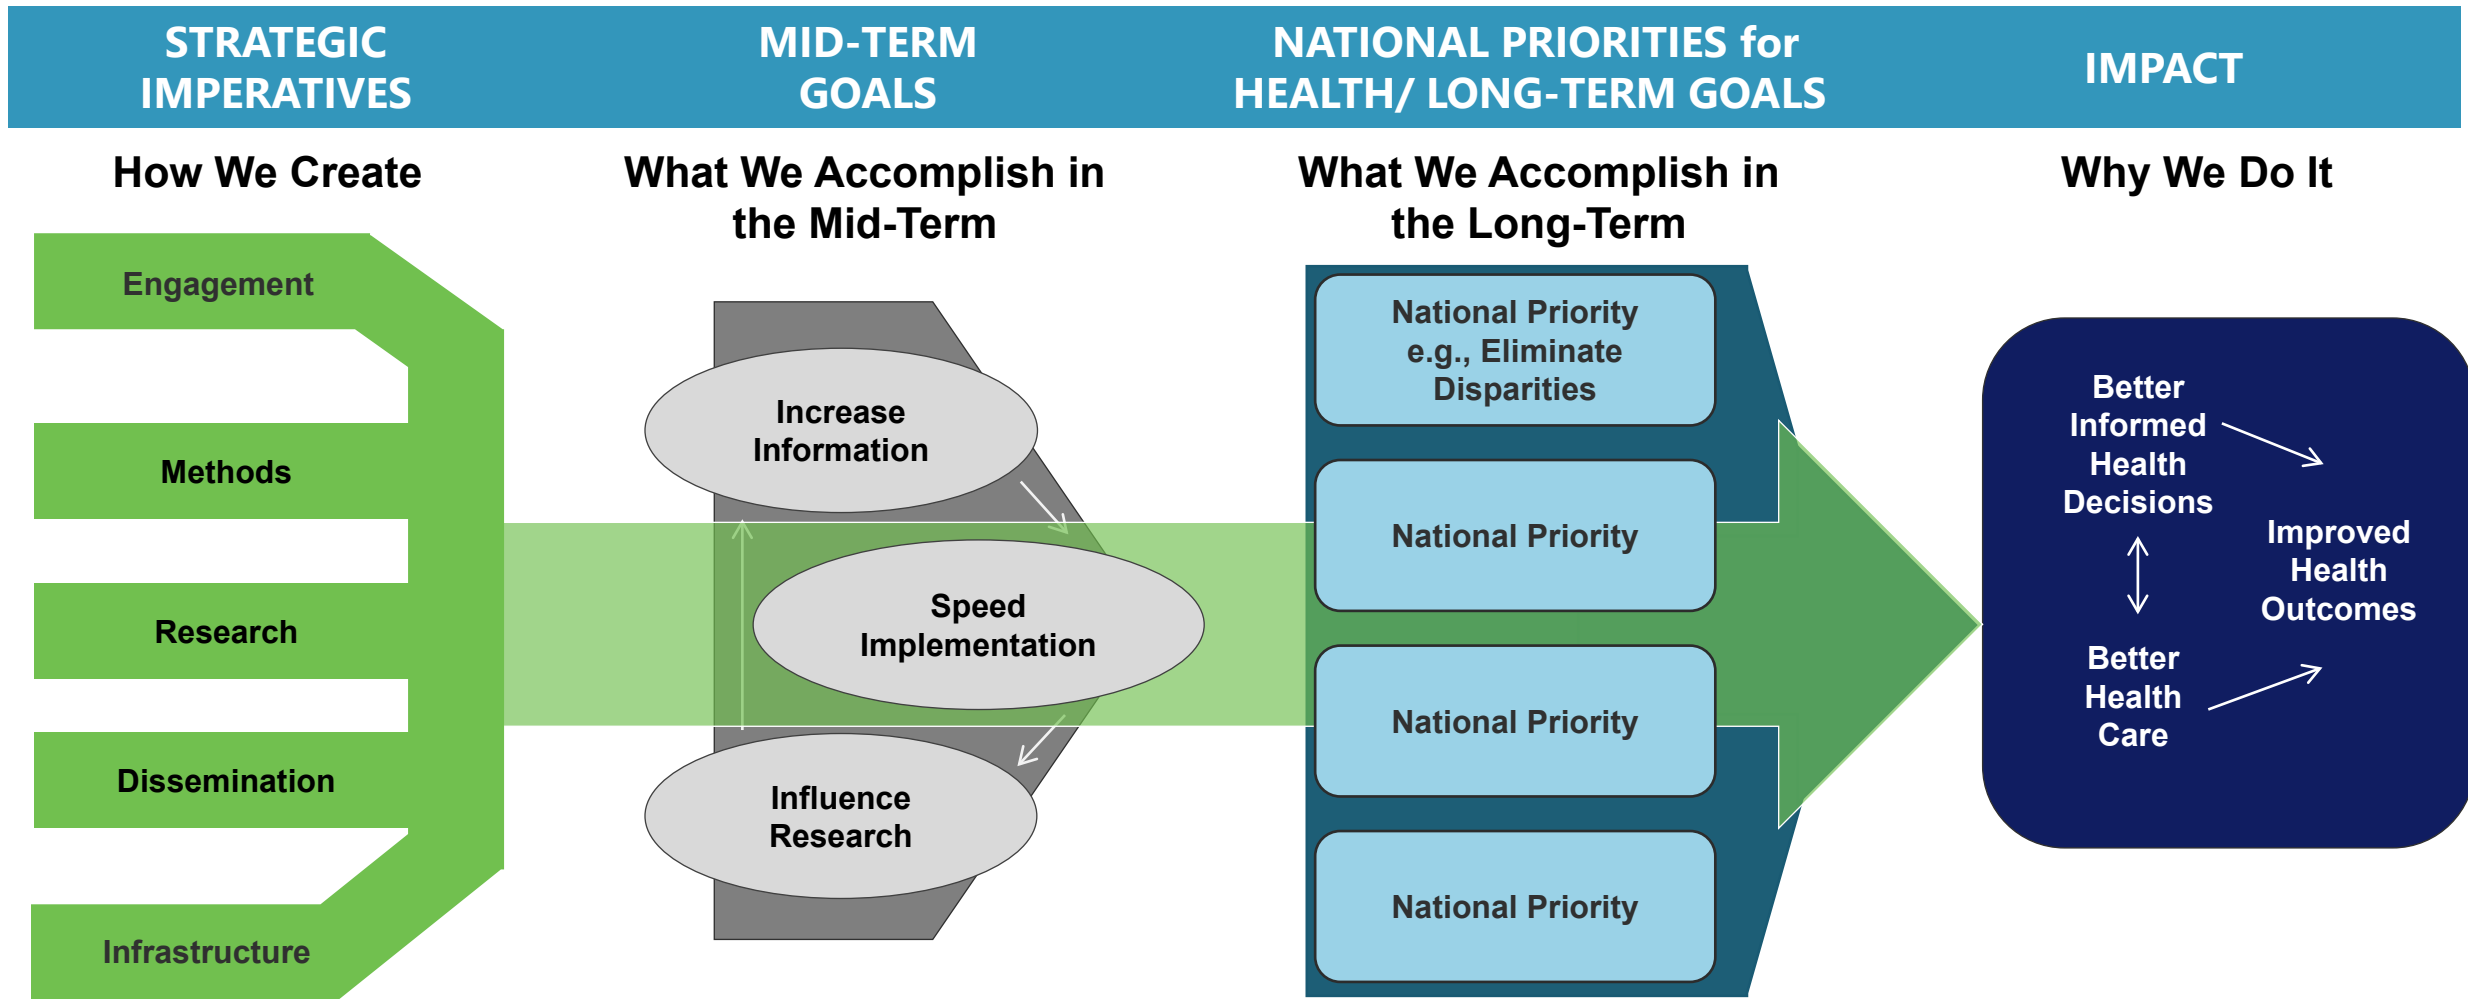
STRATEGIC IMPERATIVES

MID-TERM GOALS

NATIONAL PRIORITIES for HEALTH/ LONG-TERM GOALS

IMPACT

How We Create

What We Accomplish in the Mid-Term

What We Accomplish in the Long-Term

Why We Do It

Engagement

Methods

Research

Dissemination

Infrastructure

Increase Information

Speed Implementation

Influence Research

National Priority e.g., Eliminate Disparities

National Priority

National Priority

National Priority

Better Informed Health Decisions

Better Health Care

Improved Health Outcomes